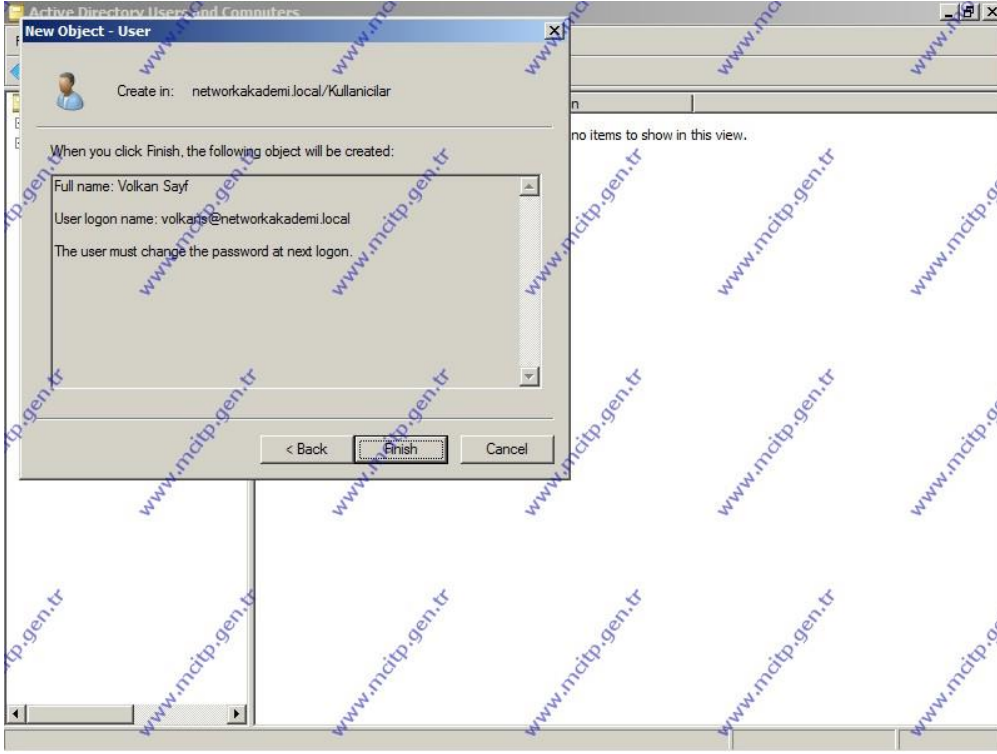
Active Directory Users and Computers

New Object - User

Create in: networkakademi.local/Kullanicilar

When you click Finish, the following object will be created:

Full name: Volkan Sayf

User logon name: volkans@networkakademi.local

The user must change the password at next logon.

< Back
Finish
Cancel

no items to show in this view.

www.mcitp.gen.tr